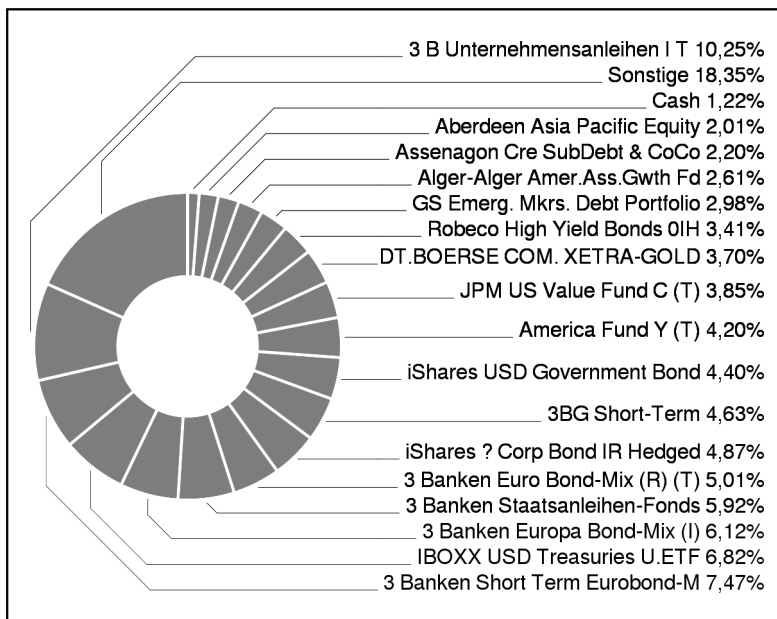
3 B Unternehmensanleihen I T 10,25%
Sonstige 18,35%
Cash 1,22%
Aberdeen Asia Pacific Equity 2,01%
Assenagon Cre SubDebt & CoCo 2,20%
Alger-Alger Amer.Ass.Gwth Fd 2,61%
GS Emerg. Mkrs. Debt Portfolio 2,98%
Robeco High Yield Bonds 0IH 3,41%
DT.BOERSE COM. XETRA-GOLD 3,70%
JPM US Value Fund C (T) 3,85%
America Fund Y (T) 4,20%
iShares USD Government Bond 4,40%
3BG Short-Term 4,63%
iShares ? Corp Bond IR Hedged 4,87%
3 Banken Euro Bond-Mix (R) (T) 5,01%
3 Banken Staatsanleihen-Fonds 5,92%
3 Banken Europa Bond-Mix (I) 6,12%
IBOXX USD Treasuries U.ETF 6,82%
3 Banken Short Term Eurobond-M 7,47%